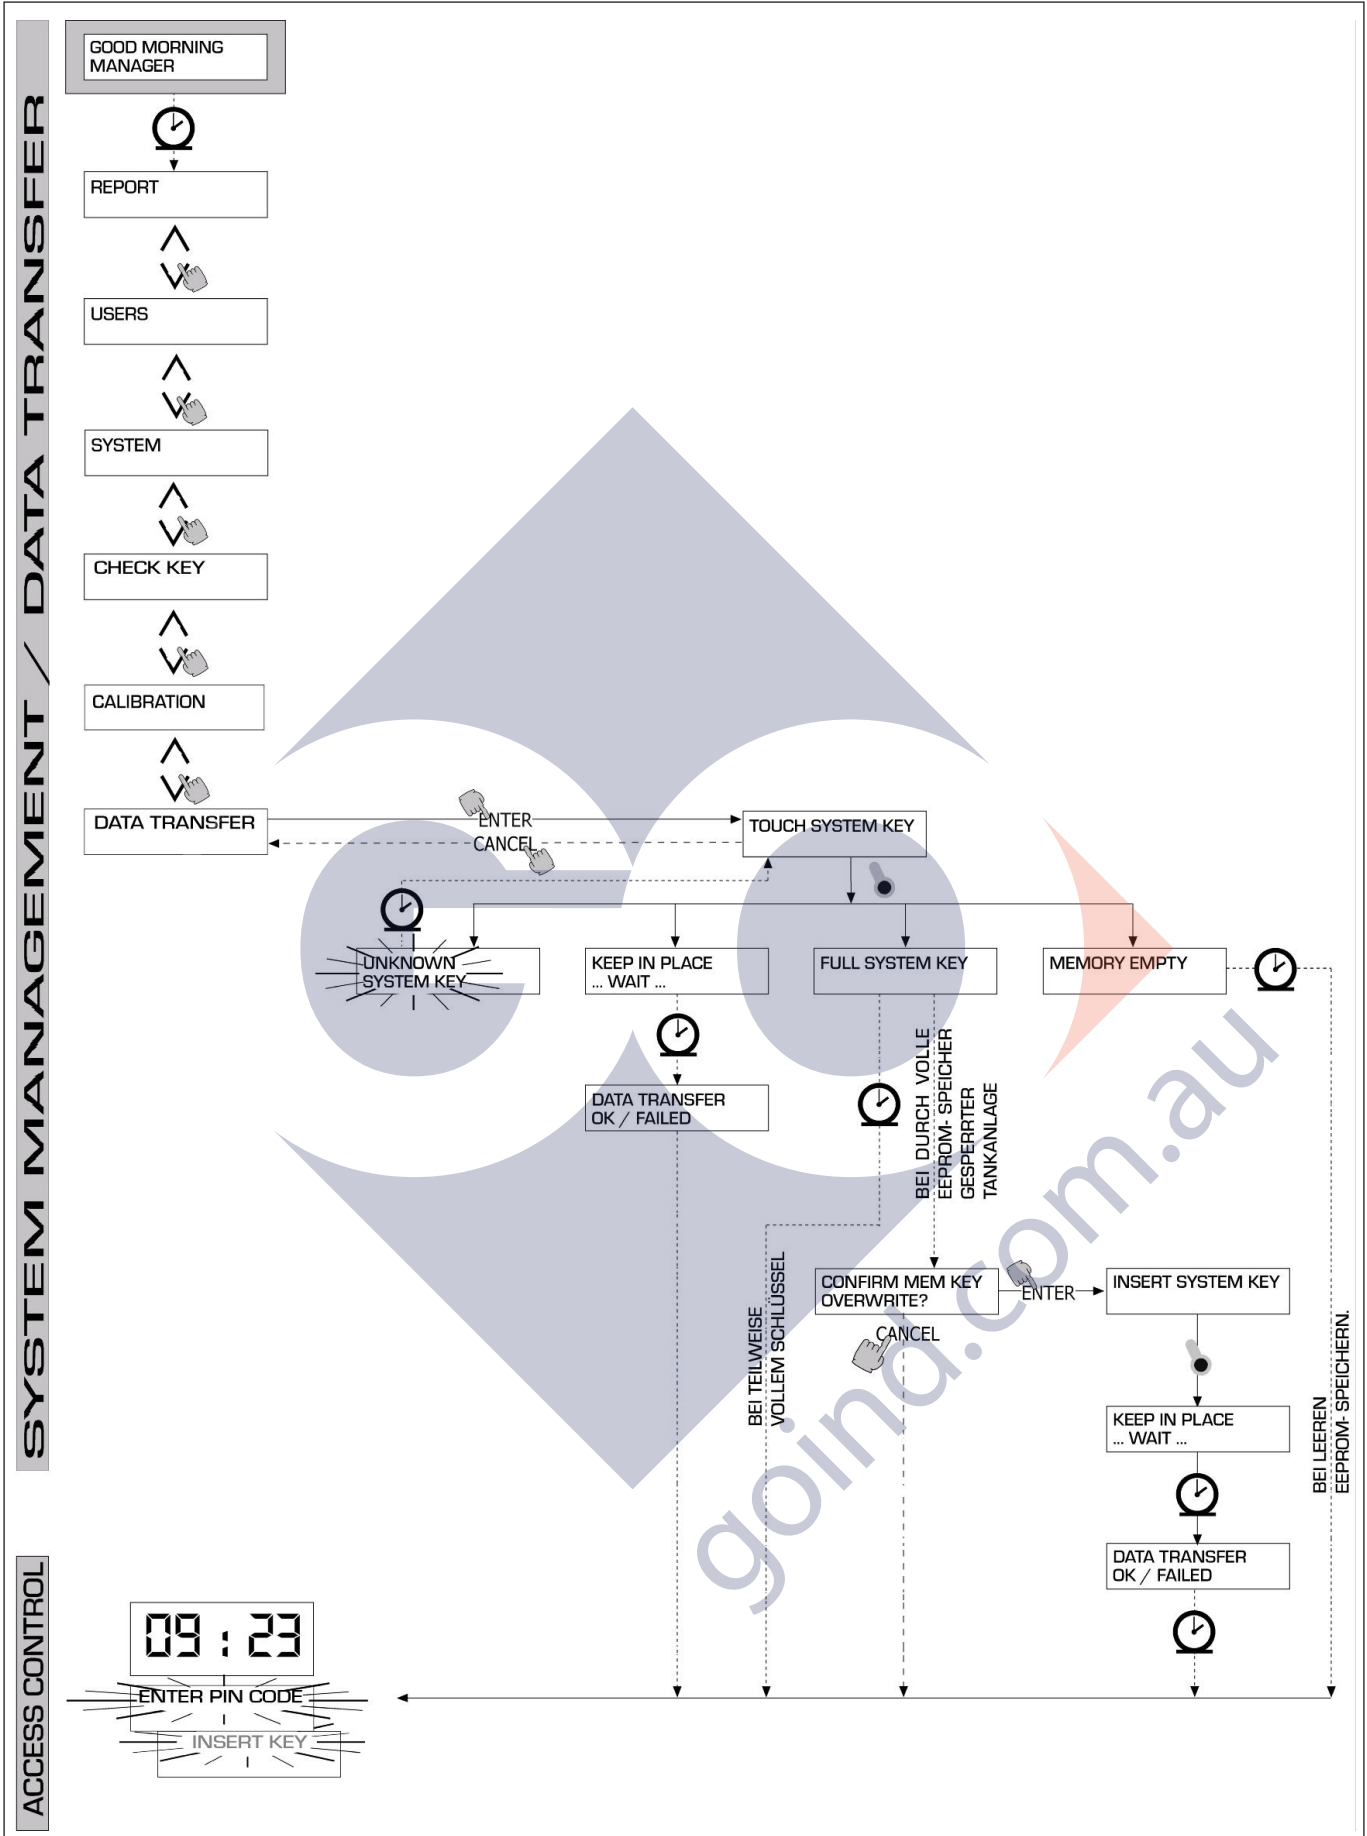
SYSTEM MANAGEMENT / DATA TRANSFER

GOOD MORNING MANAGER

REPORT

USERS

SYSTEM

CHECK KEY

CALIBRATION

DATA TRANSFER

ENTER

CANCEL

TOUCH SYSTEM KEY

UNKNOWN SYSTEM KEY

KEEP IN PLACE ... WAIT ...

FULL SYSTEM KEY

MEMORY EMPTY

DATA TRANSFER OK / FAILED

BEI DURCH VOLLE EEPROM- SPEICHER GESPERRTER TANKANLAGE

BEI TEILWEISE VOLLEM SCHLÜSSEL

CONFIRM MEM KEY OVERWRITE?

ENTER

CANCEL

INSERT SYSTEM KEY

KEEP IN PLACE ... WAIT ...

DATA TRANSFER OK / FAILED

BEI LEEREN EEPROM- SPEICHERN.

ACCESS CONTROL

09 : 23

ENTER PIN CODE

INSERT KEY

goind.com.au